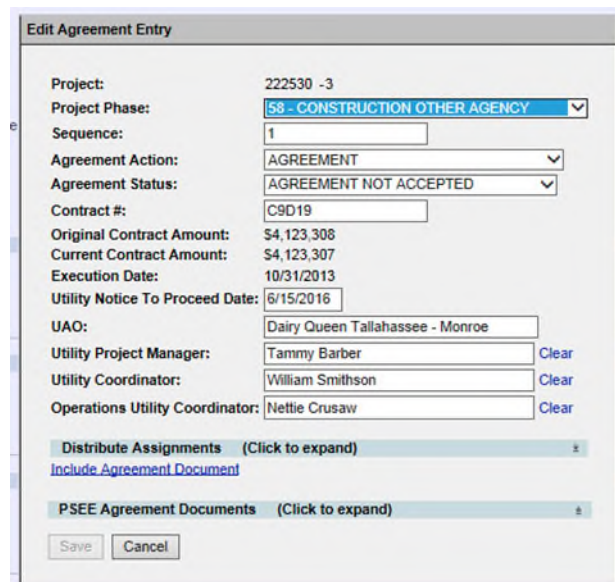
Edit Agreement Entry

Project: 222530 -3
Project Phase: 58 - CONSTRUCTION OTHER AGENCY
Sequence: 1
Agreement Action: AGREEMENT
Agreement Status: AGREEMENT NOT ACCEPTED
Contract #: C9D19
Original Contract Amount: $4,123,308
Current Contract Amount: $4,123,307
Execution Date: 10/31/2013
Utility Notice To Proceed Date: 6/15/2016
UAO: Dairy Queen Tallahassee - Monroe
Utility Project Manager: Tammy Barber Clear
Utility Coordinator: William Smithson Clear
Operations Utility Coordinator: Nettie Crusaw Clear

Distribute Assignments (Click to expand)
Include Agreement Document

PSEE Agreement Documents (Click to expand)

Save Cancel